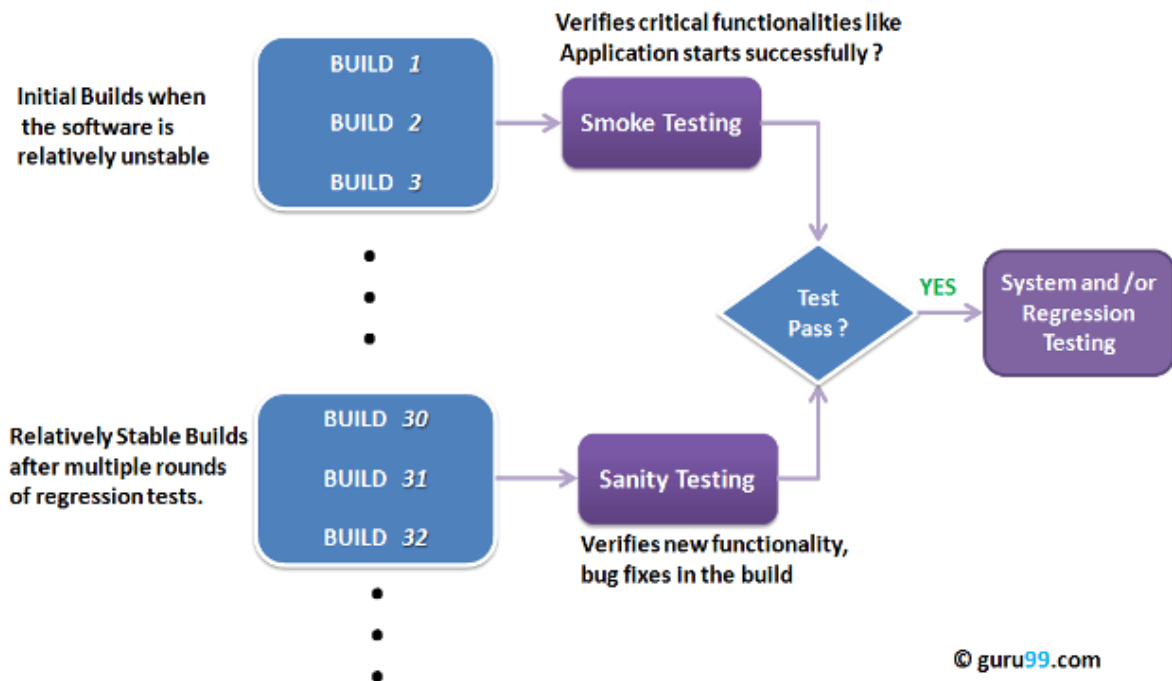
Verifies critical functionalities like Application starts successfully ?

Initial Builds when the software is relatively unstable

BUILD 1

BUILD 2

BUILD 3

Smoke Testing

Test Pass ?

YES

System and /or Regression Testing

Relatively Stable Builds after multiple rounds of regression tests.

BUILD 30

BUILD 31

BUILD 32

Sanity Testing

Verifies new functionality, bug fixes in the build

© guru99.com